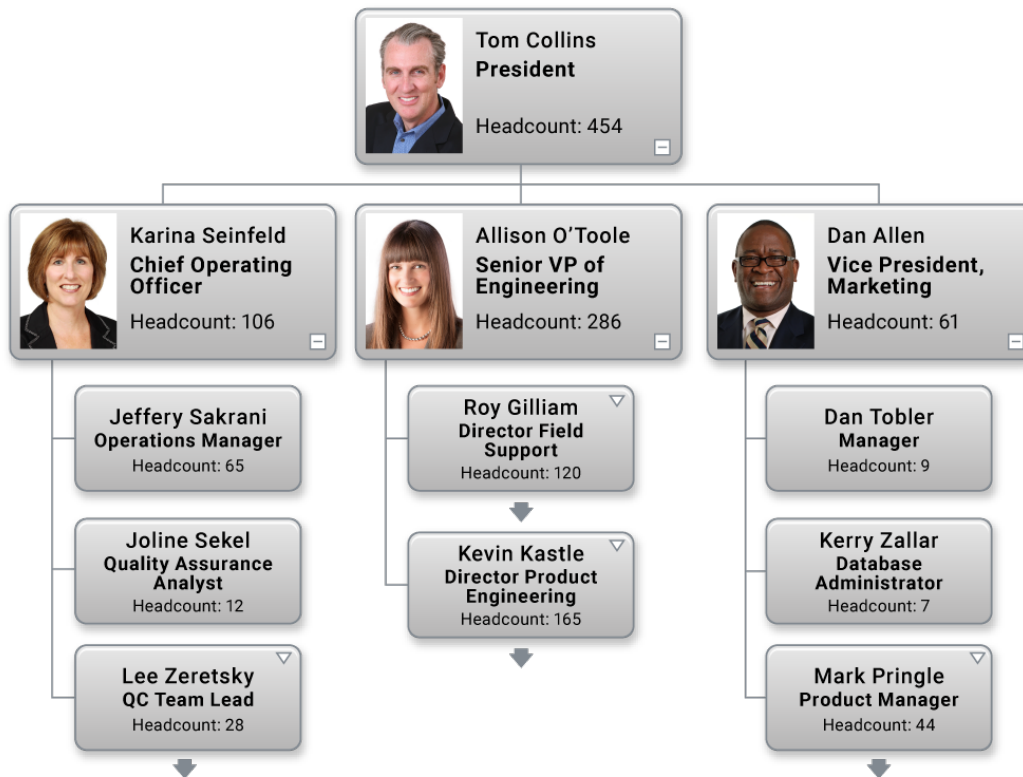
Tom Collins
President
Headcount: 454

Karina Seinfeld
Chief Operating Officer
Headcount: 106

Jeffery Sakrani
Operations Manager
Headcount: 65

Joline Sekel
Quality Assurance Analyst
Headcount: 12

Lee Zeretsky
QC Team Lead
Headcount: 28

Allison O'Toole
Senior VP of Engineering
Headcount: 286

Roy Gilliam
Director Field Support
Headcount: 120

Kevin Kastle
Director Product Engineering
Headcount: 165

Dan Allen
Vice President, Marketing
Headcount: 61

Dan Tobler
Manager
Headcount: 9

Kerry Zallar
Database Administrator
Headcount: 7

Mark Pringle
Product Manager
Headcount: 44